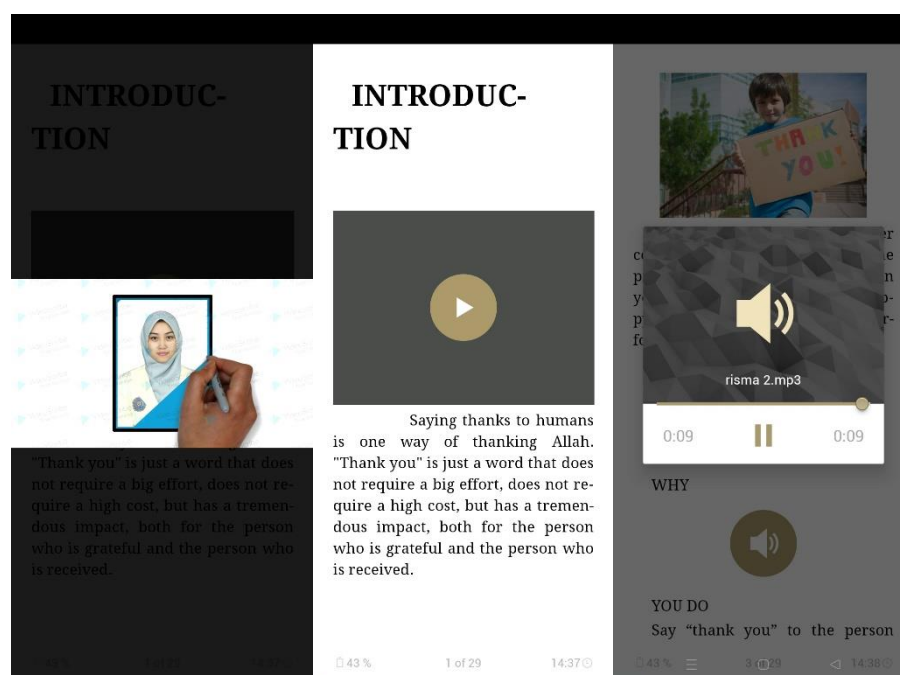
INTRODUCTION

"Thank you" is just a word that does not require a big effort, does not require a high cost, but has a tremendous impact, both for the person who is grateful and the person who is received.

INTRODUCTION

Saying thanks to humans is one way of thanking Allah. "Thank you" is just a word that does not require a big effort, does not require a high cost, but has a tremendous impact, both for the person who is grateful and the person who is received.

43 %　1 of 29　14:37

THANK YOU!

risma 2.mp3

0:09　0:09

WHY

YOU DO

Say "thank you" to the person

43 %　3 of 29　14:38